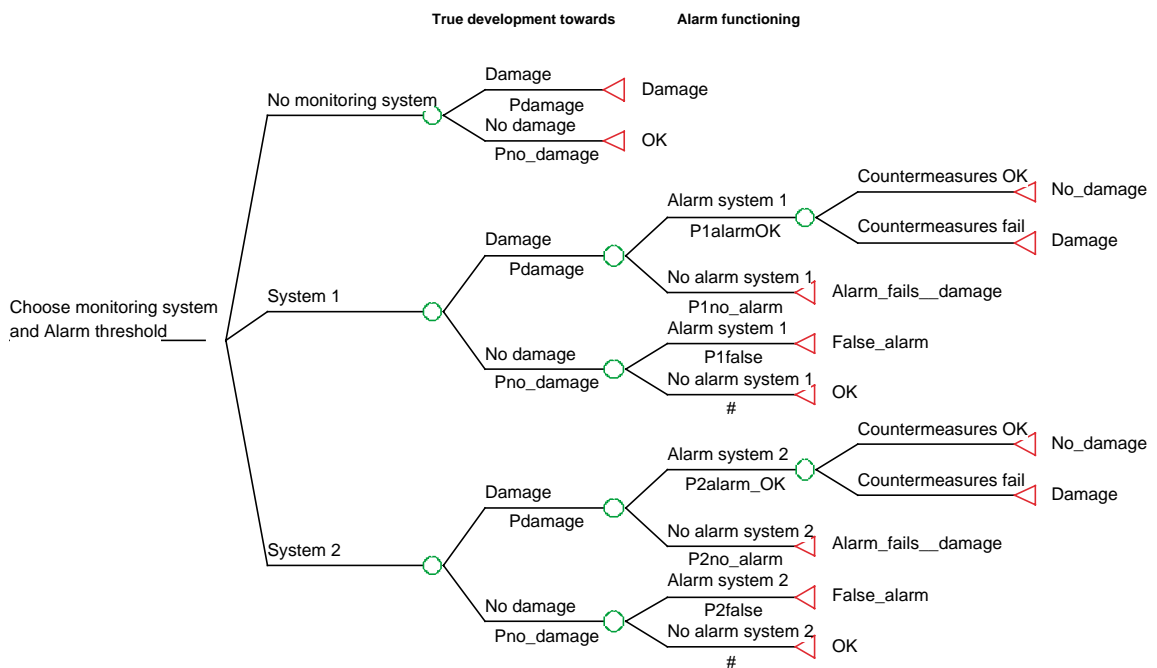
True development towards

Alarm functioning

Choose monitoring system and Alarm threshold

No monitoring system

Damage
Pdamage
Damage

No damage
Pno_damage
OK

System 1

Damage
Pdamage

Alarm system 1
P1alarmOK

Countermeasures OK
No_damage

Countermeasures fail
Damage

No alarm system 1
P1no_alarm
Alarm_fails__damage

No damage
Pno_damage

Alarm system 1
P1false
False_alarm

No alarm system 1
#
OK

System 2

Damage
Pdamage

Alarm system 2
P2alarm_OK

Countermeasures OK
No_damage

Countermeasures fail
Damage

No alarm system 2
P2no_alarm
Alarm_fails__damage

No damage
Pno_damage

Alarm system 2
P2false
False_alarm

No alarm system 2
#
OK